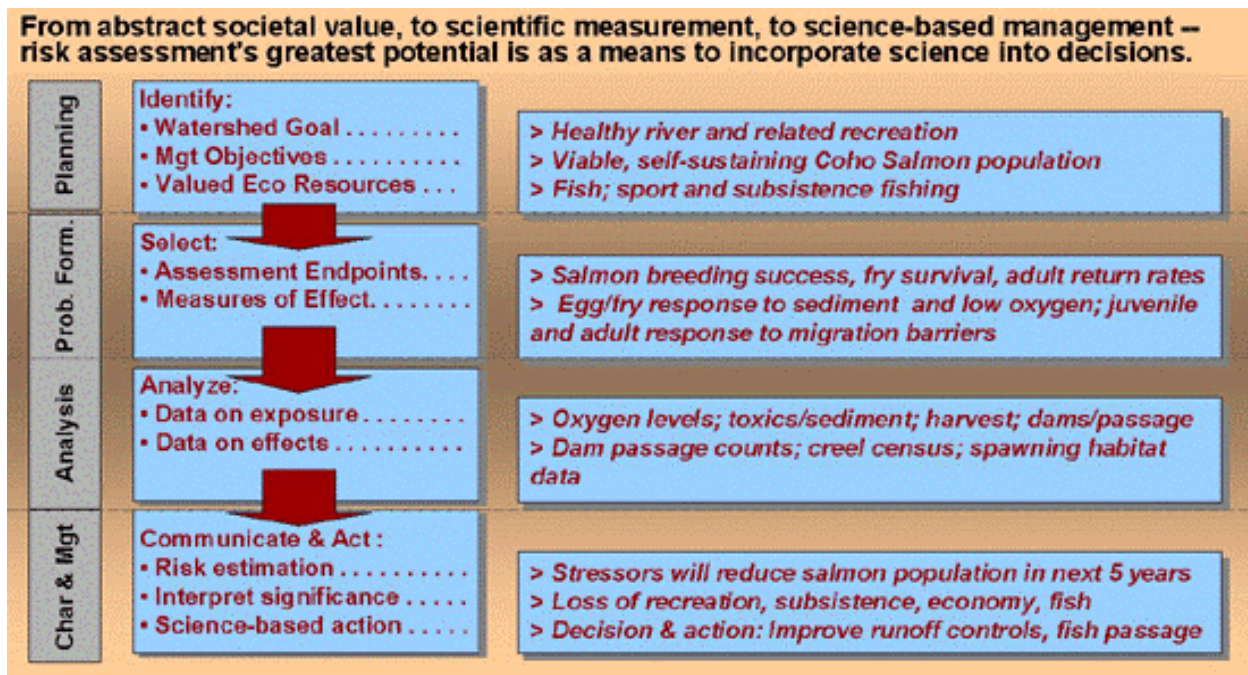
From abstract societal value, to scientific measurement, to science-based management -- risk assessment's greatest potential is as a means to incorporate science into decisions.

Planning

Identify:
• Watershed Goal . . . . . . . . .
• Mgt Objectives . . . . . . . . . .
• Valued Eco Resources . . .

> Healthy river and related recreation
> Viable, self-sustaining Coho Salmon population
> Fish; sport and subsistence fishing

Prob. Form.

Select:
• Assessment Endpoints. . . .
• Measures of Effect. . . . . . . .

> Salmon breeding success, fry survival, adult return rates
> Egg/fry response to sediment and low oxygen; juvenile and adult response to migration barriers

Analysis

Analyze:
• Data on exposure . . . . . . . .
• Data on effects . . . . . . . . . .

> Oxygen levels; toxics/sediment; harvest; dams/passage
> Dam passage counts; creel census; spawning habitat data

Char & Mgt

Communicate & Act :
• Risk estimation . . . . . . . . . .
• Interpret significance . . . . .
• Science-based action . . . . .

> Stressors will reduce salmon population in next 5 years
> Loss of recreation, subsistence, economy, fish
> Decision & action: Improve runoff controls, fish passage